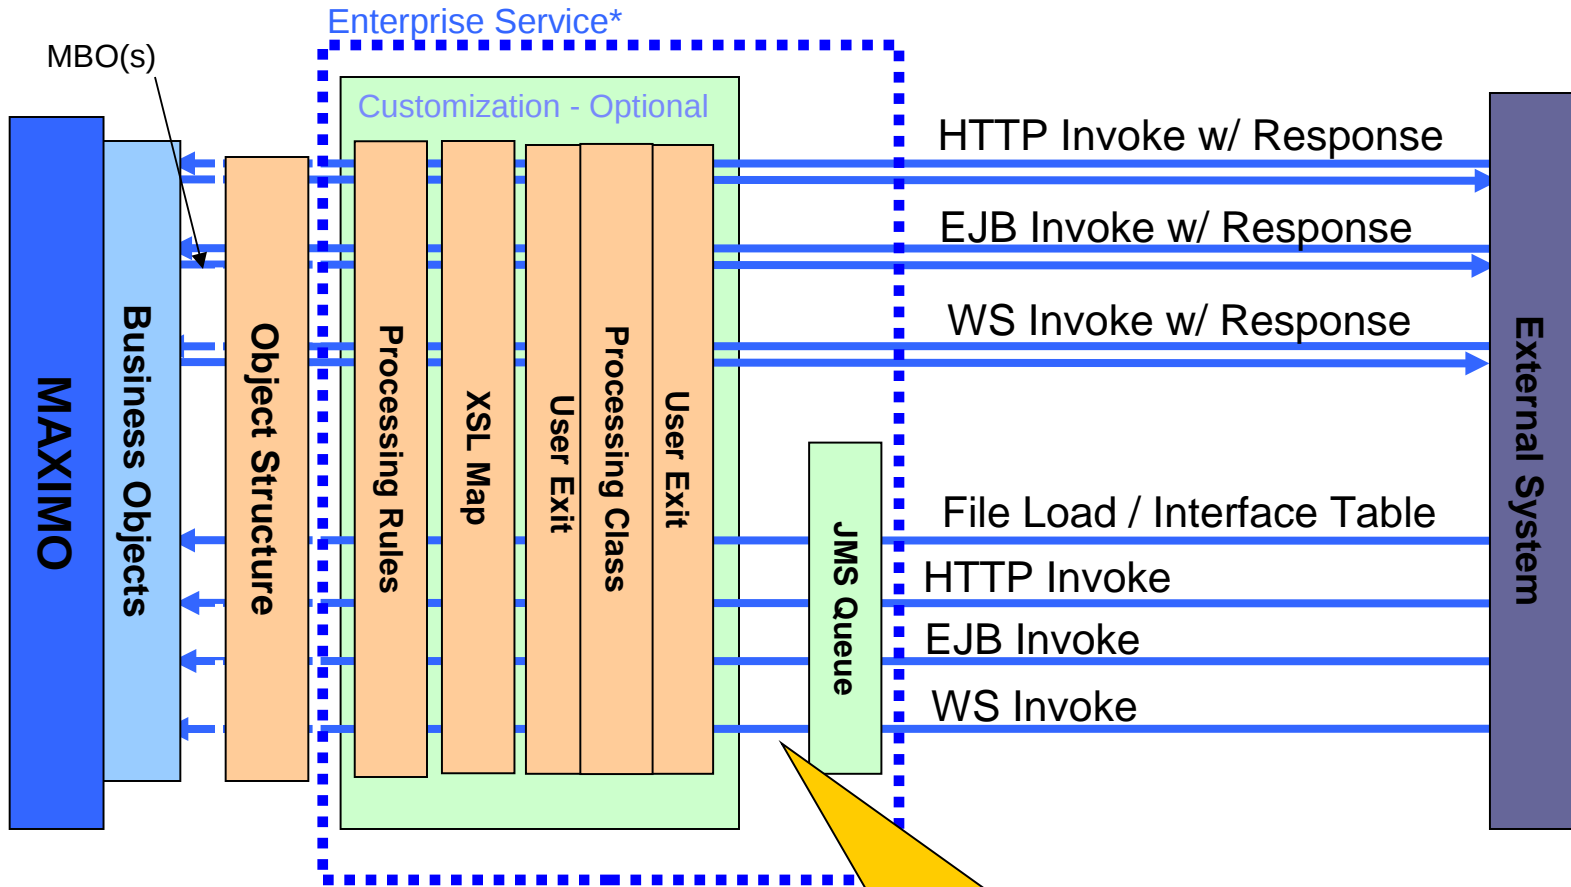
Enterprise Service*

MBO(s)

Customization - Optional

HTTP Invoke w/ Response

EJB Invoke w/ Response

WS Invoke w/ Response

MAXIMO

Business Objects

Object Structure

Processing Rules

XSL Map

User Exit

Processing Class

User Exit

JMS Queue

File Load / Interface Table

HTTP Invoke

EJB Invoke

WS Invoke

External System